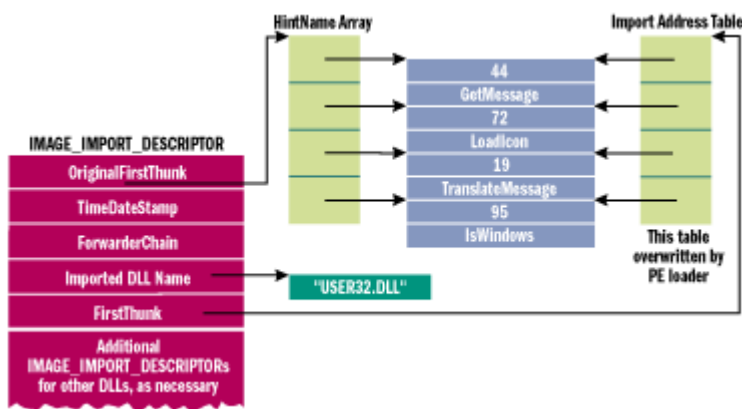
HintName Array

Import Address Table

44
GetMessage
72
LoadIcon
19
TranslateMessage
95
IsWindows

IMAGE_IMPORT_DESCRIPTOR

OriginalFirstThunk

TimeDateStamp

ForwarderChain

Imported DLL Name

FirstThunk

Additional IMAGE_IMPORT_DESCRIPTORs for other DLLs, as necessary

"USER32.DLL"

This table overwritten by PE loader